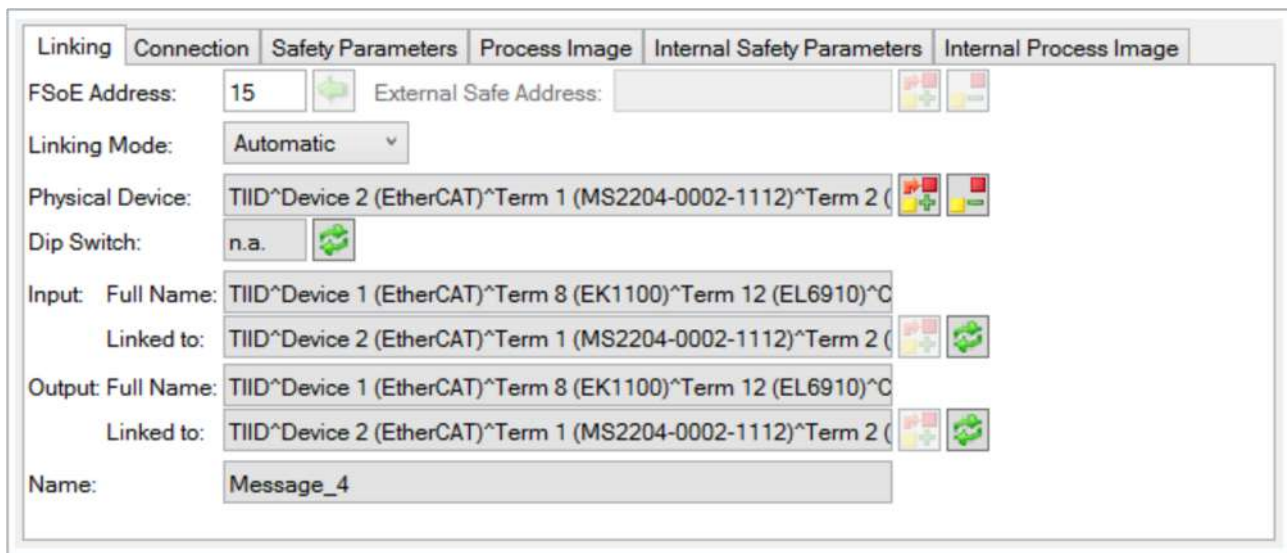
Linking | Connection | Safety Parameters | Process Image | Internal Safety Parameters | Internal Process Image

FSoE Address: 15 External Safe Address:

Linking Mode: Automatic

Physical Device: TIID^Device 2 (EtherCAT)^Term 1 (MS2204-0002-1112)^Term 2 (

Dip Switch: n.a.

Input: Full Name: TIID^Device 1 (EtherCAT)^Term 8 (EK1100)^Term 12 (EL6910)^C

Linked to: TIID^Device 2 (EtherCAT)^Term 1 (MS2204-0002-1112)^Term 2 (

Output: Full Name: TIID^Device 1 (EtherCAT)^Term 8 (EK1100)^Term 12 (EL6910)^C

Linked to: TIID^Device 2 (EtherCAT)^Term 1 (MS2204-0002-1112)^Term 2 (

Name: Message_4